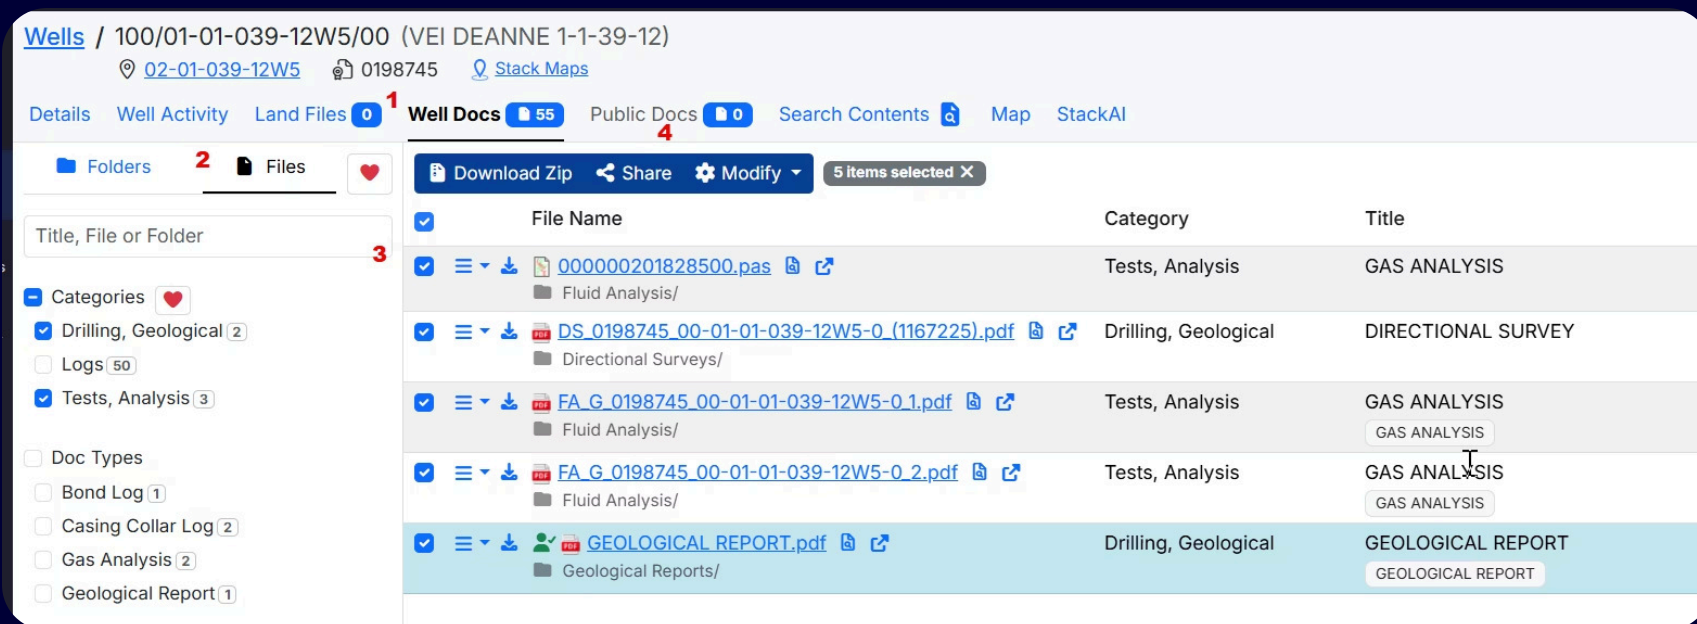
Wells / 100/01-01-039-12W5/00 (VEI DEANNE 1-1-39-12)
02-01-039-12W5 0198745 Stack Maps

Details Well Activity Land Files 0 1 Well Docs 55 Public Docs 0 4 Search Contents Map StackAI

Folders 2 Files

Title, File or Folder 3

Categories
Drilling, Geological 2
Logs 50
Tests, Analysis 3

Doc Types
Bond Log 1
Casing Collar Log 2
Gas Analysis 2
Geological Report 1

Download Zip Share Modify 5 items selected

| File Name | Category | Title |
|---|---|---|
| 000000201828500.pas Fluid Analysis/ | Tests, Analysis | GAS ANALYSIS |
| DS_0198745_00-01-01-039-12W5-0_(1167225).pdf Directional Surveys/ | Drilling, Geological | DIRECTIONAL SURVEY |
| FA_G_0198745_00-01-01-039-12W5-0_1.pdf Fluid Analysis/ | Tests, Analysis | GAS ANALYSIS GAS ANALYSIS |
| FA_G_0198745_00-01-01-039-12W5-0_2.pdf Fluid Analysis/ | Tests, Analysis | GAS ANALYSIS GAS ANALYSIS |
| GEOLOGICAL REPORT.pdf Geological Reports/ | Drilling, Geological | GEOLOGICAL REPORT GEOLOGICAL REPORT |